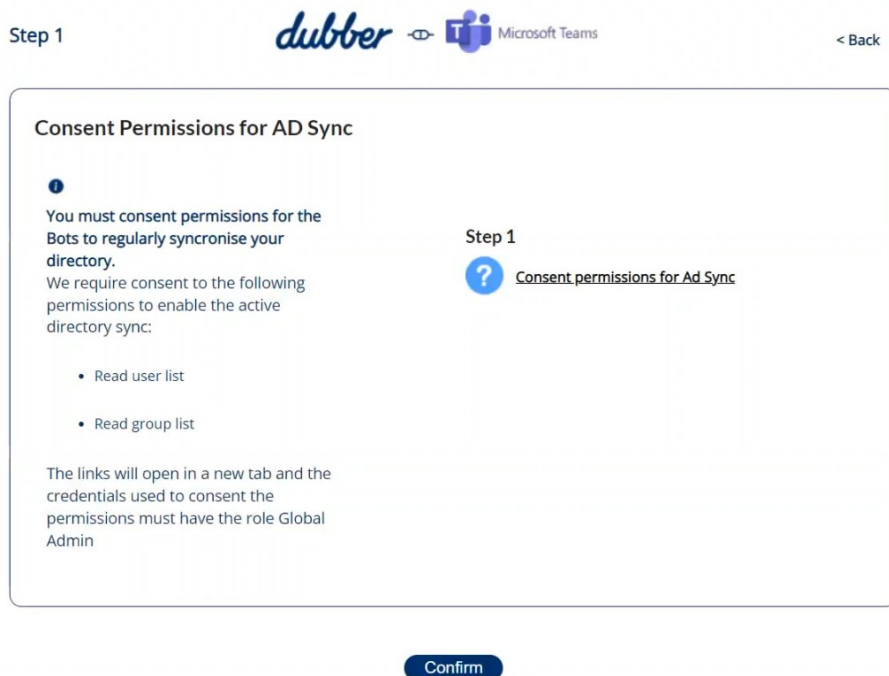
Step 1

dubber Microsoft Teams

< Back

Consent Permissions for AD Sync

You must consent permissions for the Bots to regularly syncronise your directory.
We require consent to the following permissions to enable the active directory sync:

- Read user list
- Read group list

The links will open in a new tab and the credentials used to consent the permissions must have the role Global Admin

Step 1

Consent permissions for Ad Sync

Confirm